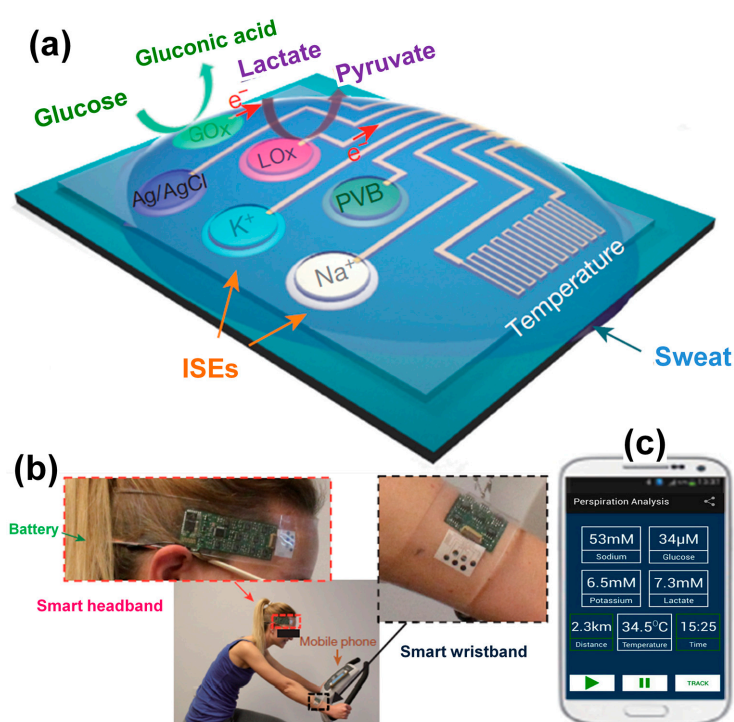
(a)

Gluconic acid

Lactate

Pyruvate

Glucose

$e^-$

GOx

LOx

$e^-$

Ag/AgCl

PVB

$K^+$

$Na^+$

Temperature

ISEs

Sweat

(b)

Battery

Smart headband

Mobile phone

Smart wristband

(c)

Perspiration Analysis

| 53mM | 34μM |
|---|---|
| Sodium | Glucose |
| 6.5mM | 7.3mM |
| Potassium | Lactate |

| 2.3km | 34.5°C | 15:25 |
|---|---|---|
| Distance | Temperature | Time |

TRACK